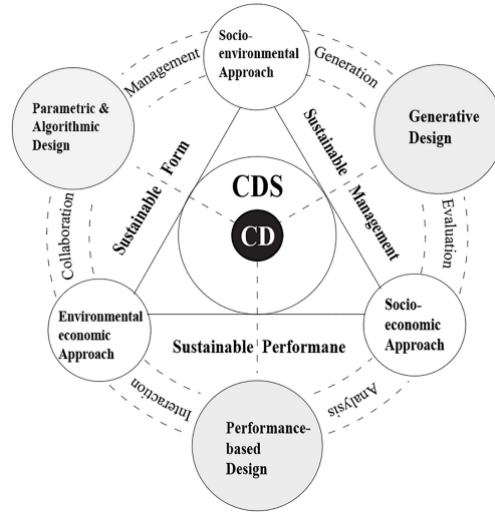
Socio-environmental Approach

Management

Generation

Parametric & Algorithmic Design

Generative Design

Sustainable Form

Sustainable Management

CDS

CD

Collaboration

Evaluation

Environmental economic Approach

Socio-economic Approach

Sustainable Performane

Interaction

Analysis

Performance-based Design